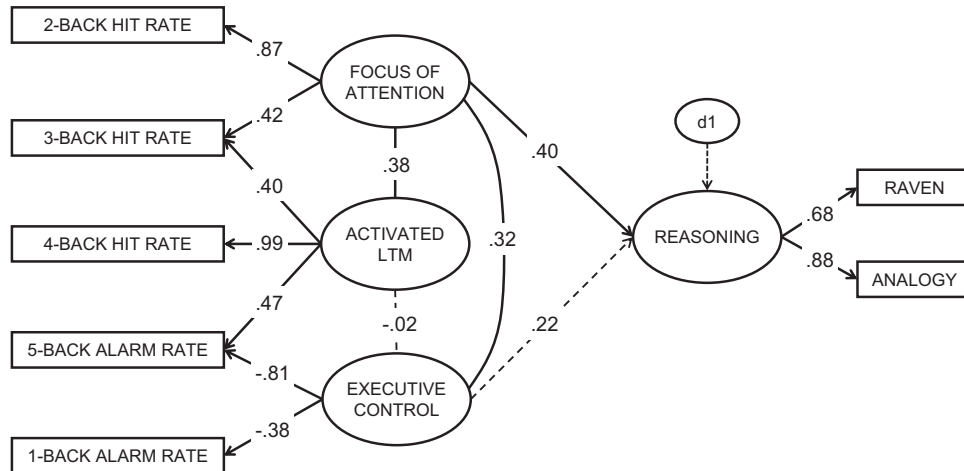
2-BACK HIT RATE
.87
FOCUS OF ATTENTION
.42
3-BACK HIT RATE
.38
.40
d1
.40
4-BACK HIT RATE
.99
ACTIVATED LTM
.32
REASONING
.68
RAVEN
.88
ANALOGY
.47
-.02
.22
5-BACK ALARM RATE
-.81
EXECUTIVE CONTROL
-.38
1-BACK ALARM RATE